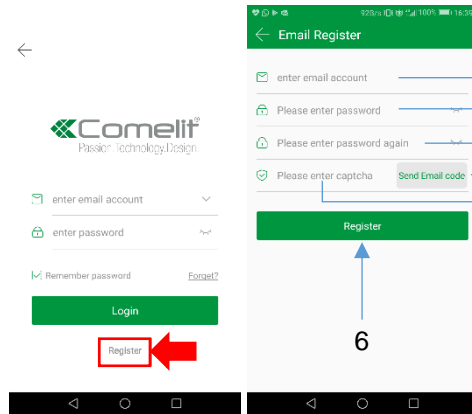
Comelit
Passion. Technology. Design.

enter email account

enter password

Remember password

Forget?

Login

Register

92B/s 100% 16:3

Email Register

enter email account

Please enter password

Please enter password again

Please enter captcha

Send Email code

Register

6